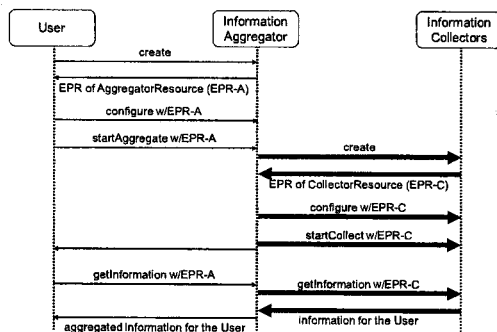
User

Information Aggregator

Information Collectors

create

EPR of AggregatorResource (EPR-A)

configure w/EPR-A

startAggregate w/EPR-A

create

EPR of CollectorResource (EPR-C)

configure w/EPR-C

startCollect w/EPR-C

getInformation w/EPR-A

getInformation w/EPR-C

information for the User

aggregated information for the User